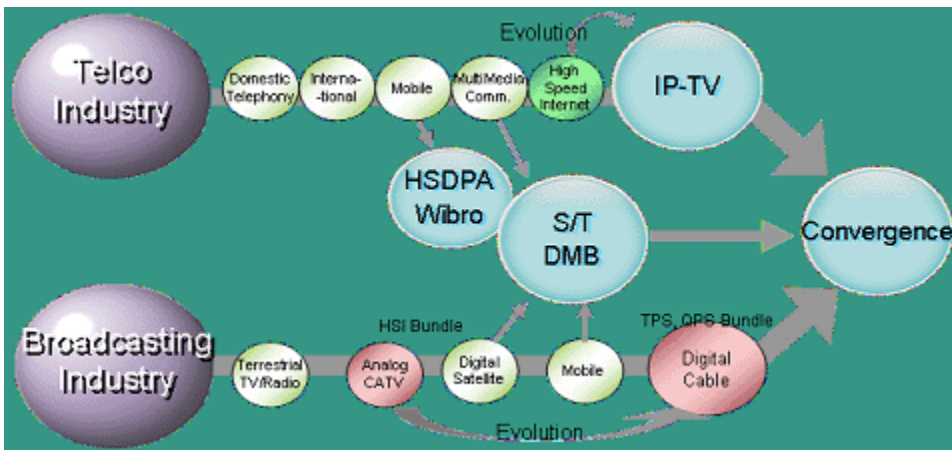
Telco Industry

Domestic Telephony

Interna-tional

Mobile

MultiMedia Comm.

Evolution

High Speed Internet

IP-TV

HSDPA Wibro

S/T DMB

Convergence

Broadcasting Industry

Terrestrial TV/Radio

HSI Bundle

Analog CATV

Digital Satellite

Mobile

TPS, QPS Bundle

Digital Cable

Evolution